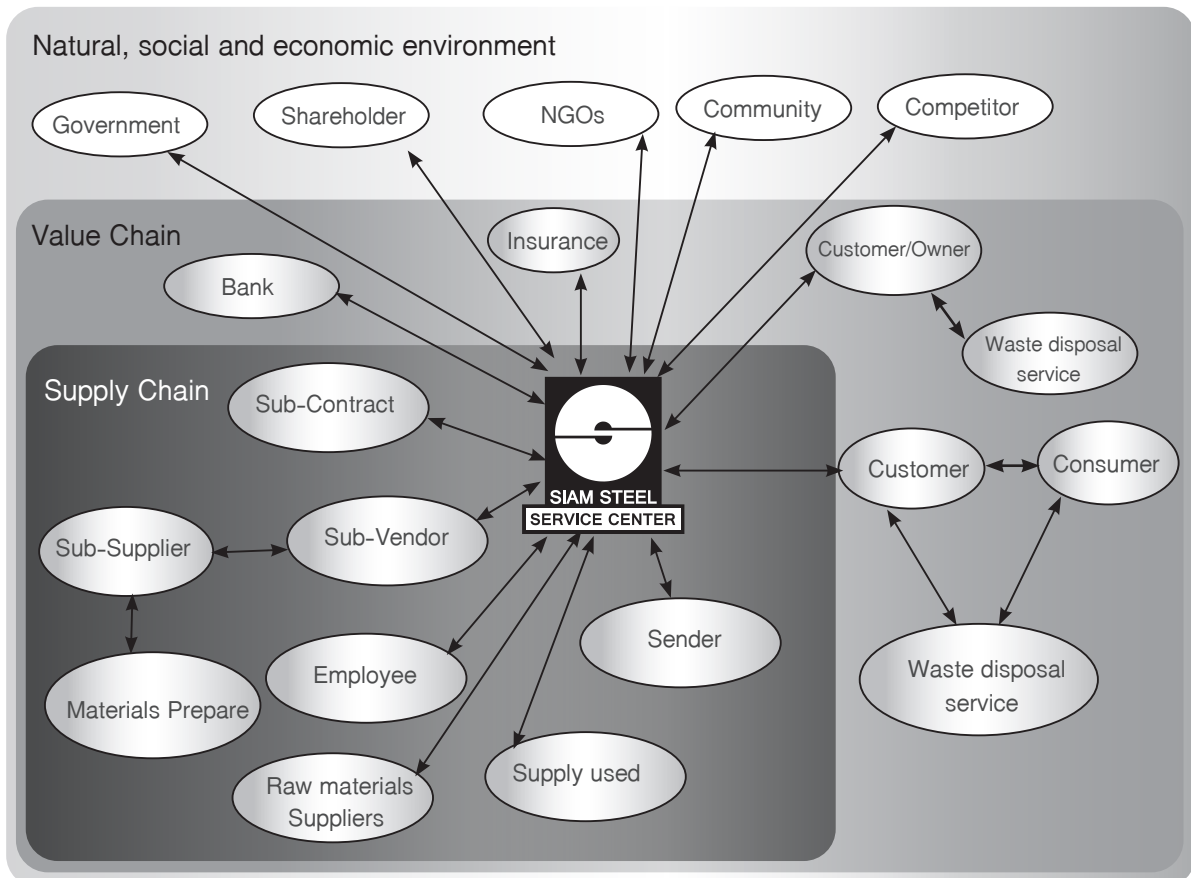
Natural, social and economic environment

Government

Shareholder

NGOs

Community

Competitor

Value Chain

Insurance

Customer/Owner

Bank

Waste disposal service

Supply Chain

Sub-Contract

SIAM STEEL
SERVICE CENTER

Customer

Consumer

Sub-Supplier

Sub-Vendor

Sender

Employee

Waste disposal service

Materials Prepare

Raw materials Suppliers

Supply used